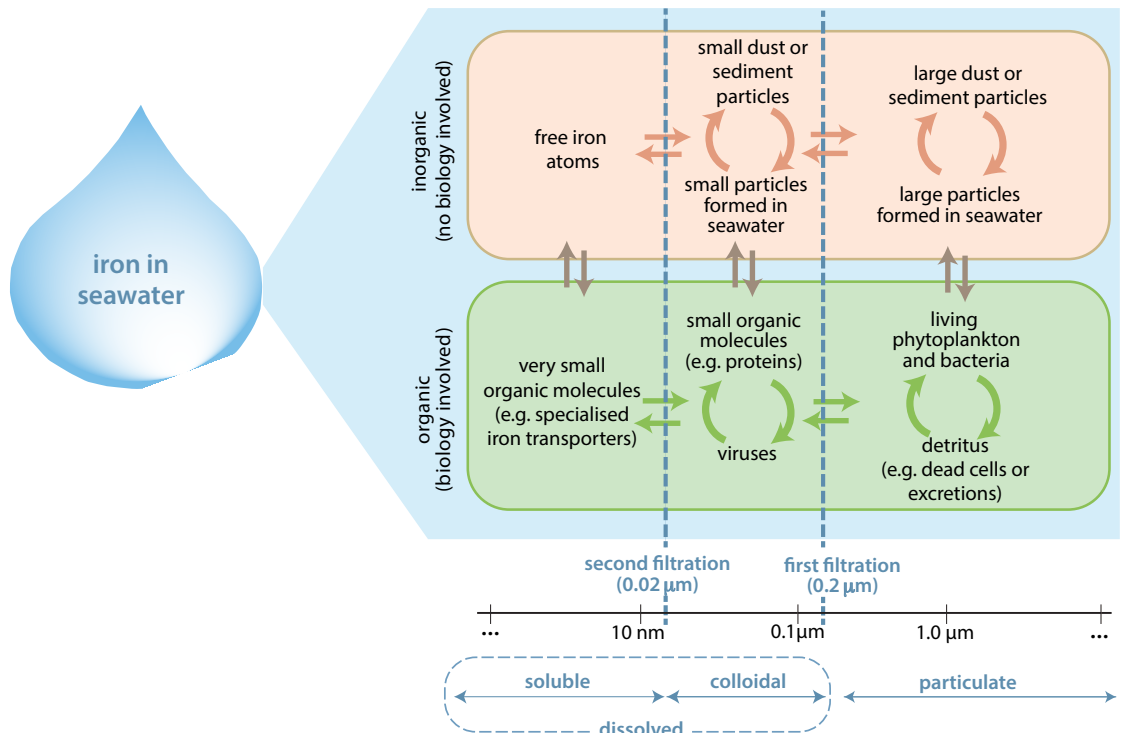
iron in seawater

inorganic (no biology involved)

free iron atoms

small dust or sediment particles

small particles formed in seawater

large dust or sediment particles

large particles formed in seawater

organic (biology involved)

very small organic molecules (e.g. specialised iron transporters)

small organic molecules (e.g. proteins)

viruses

living phytoplankton and bacteria

detritus (e.g. dead cells or excretions)

second filtration (0.02 µm)

first filtration (0.2 µm)

...

10 nm

0.1µm

1.0 µm

...

soluble

colloidal

particulate

dissolved